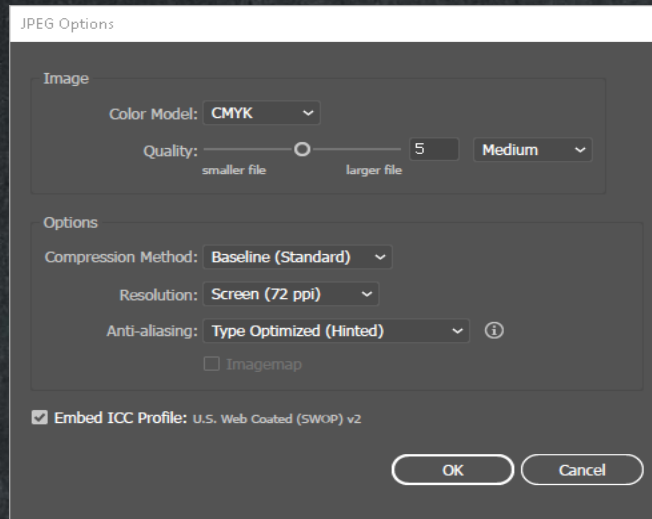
JPEG Options

Image

Color Model: CMYK

Quality: smaller file larger file 5 Medium

Options

Compression Method: Baseline (Standard)

Resolution: Screen (72 ppi)

Anti-aliasing: Type Optimized (Hinted)

Imagemap

Embed ICC Profile: U.S. Web Coated (SWOP) v2

OK

Cancel